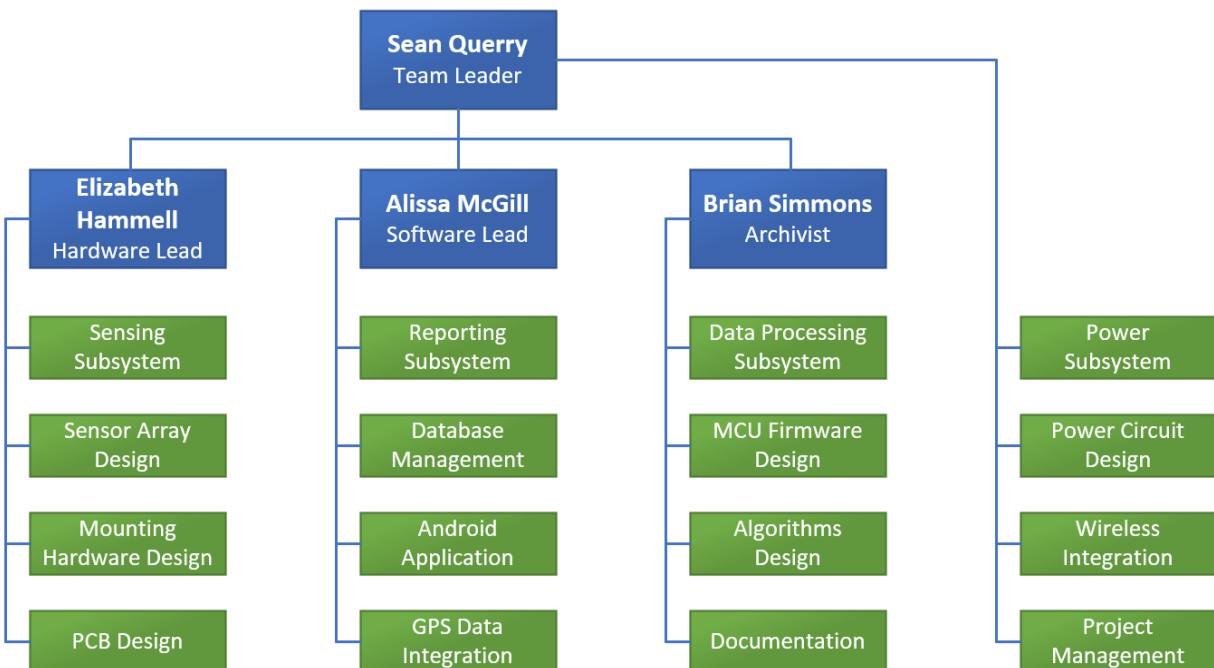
Sean Querry
Team Leader

Elizabeth Hammell
Hardware Lead

Sensing Subsystem

Sensor Array Design

Mounting Hardware Design

PCB Design

Alissa McGill
Software Lead

Reporting Subsystem

Database Management

Android Application

GPS Data Integration

Brian Simmons
Archivist

Data Processing Subsystem

MCU Firmware Design

Algorithms Design

Documentation

Power Subsystem

Power Circuit Design

Wireless Integration

Project Management